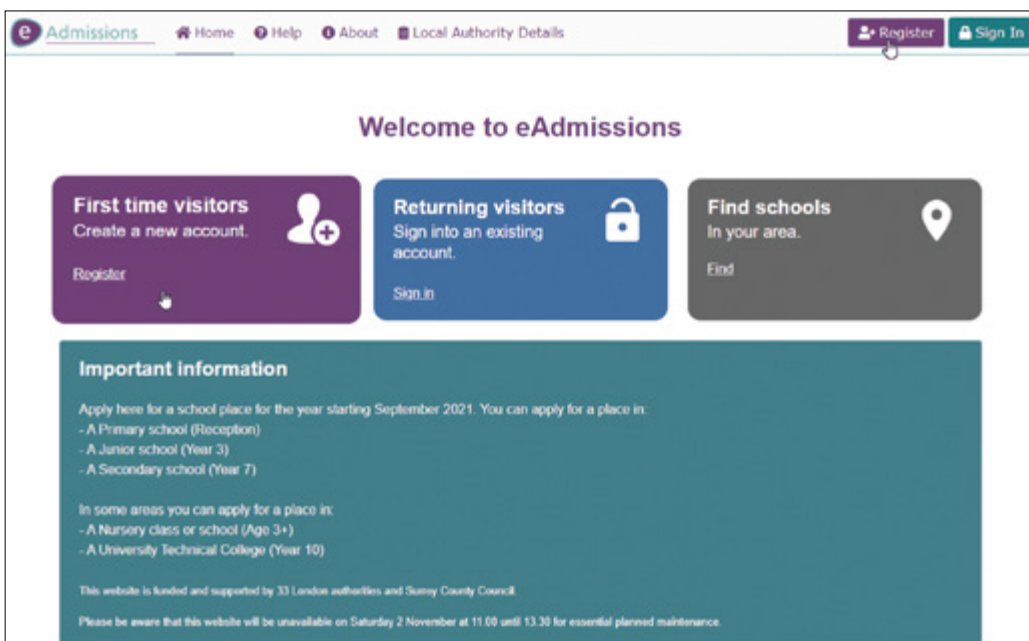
e Admissions Home Help About Local Authority Details Register Sign In

Welcome to eAdmissions

First time visitors
Create a new account.
Register

Returning visitors
Sign into an existing account.
Sign in

Find schools
In your area.
Find

Important information

Apply here for a school place for the year starting September 2021. You can apply for a place in:
- A Primary school (Reception)
- A Junior school (Year 3)
- A Secondary school (Year 7)

In some areas you can apply for a place in:
- A Nursery class or school (Age 3+)
- A University Technical College (Year 10)

This website is funded and supported by 33 London authorities and Surrey County Council.

Please be aware that this website will be unavailable on Saturday 2 November at 11.00 until 13.30 for essential planned maintenance.